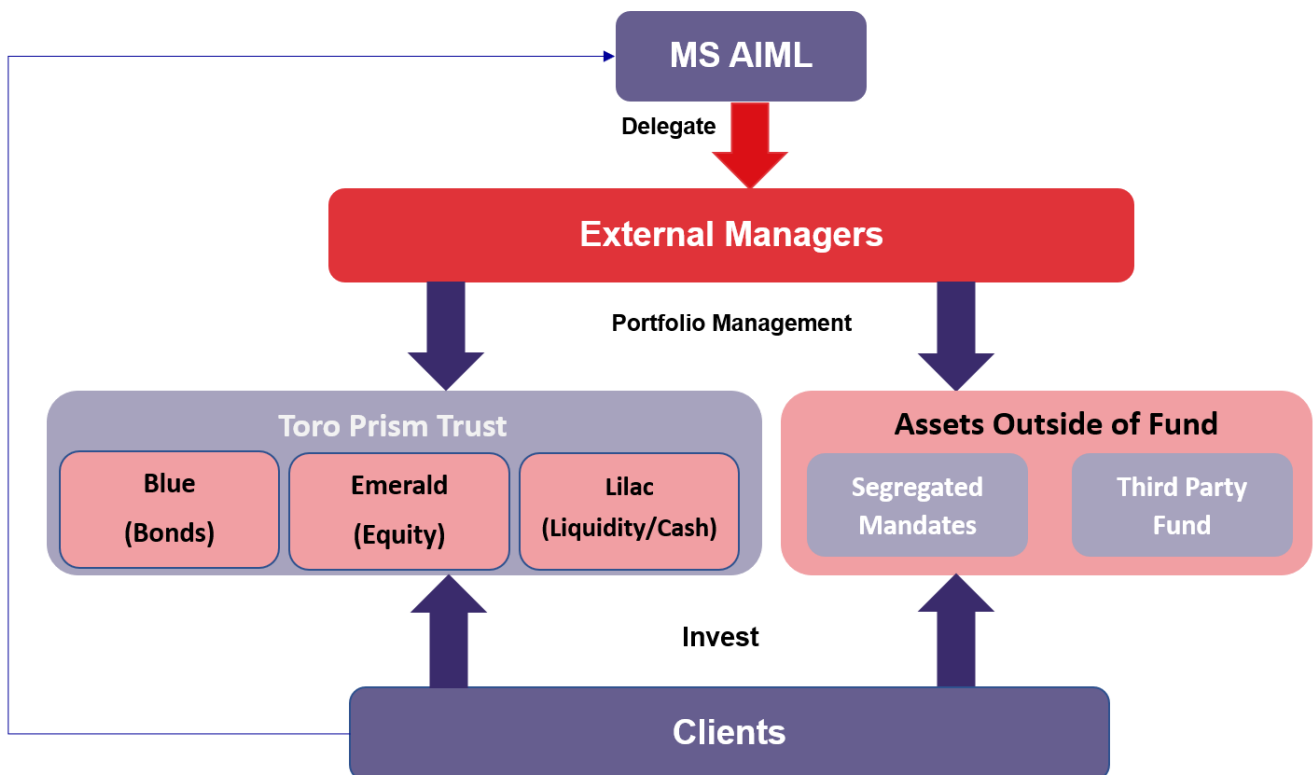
MS AIML

Delegate

External Managers

Portfolio Management

Toro Prism Trust

Blue
(Bonds)

Emerald
(Equity)

Lilac
(Liquidity/Cash)

Assets Outside of Fund

Segregated Mandates

Third Party Fund

Invest

Clients